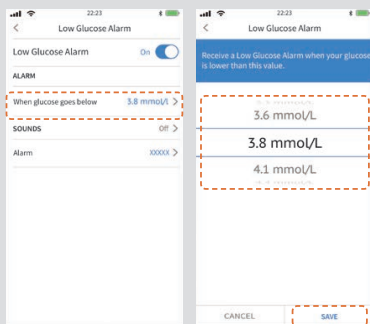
22:23

Low Glucose Alarm

Low Glucose Alarm On

ALARM

When glucose goes below 3.8 mmol/L

SOUNDS Off

Alarm XXXXX

22:23

Low Glucose Alarm

Receive a Low Glucose Alarm when your glucose is lower than this value.

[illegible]

3.6 mmol/L

3.8 mmol/L

4.1 mmol/L

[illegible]

CANCEL

SAVE